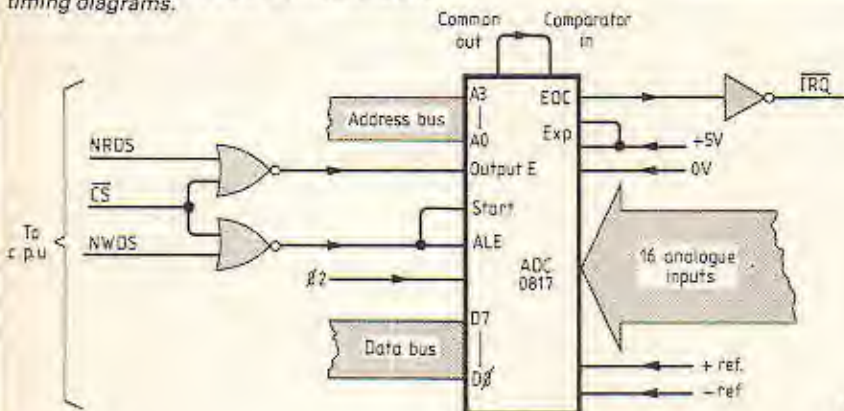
timing diagrams.

Common out

Comparator in

A3
|
A0

EOC

Exp

$\overline{IRQ}$

Address bus

+5V

NRDS

Output E

0V

$\overline{CS}$

Start

To c.p.u

NWDS

ALE

ADC 0817

16 analogue inputs

$\emptyset 2$

D7
|
D$\emptyset$

Data bus

+ ref.

− ref